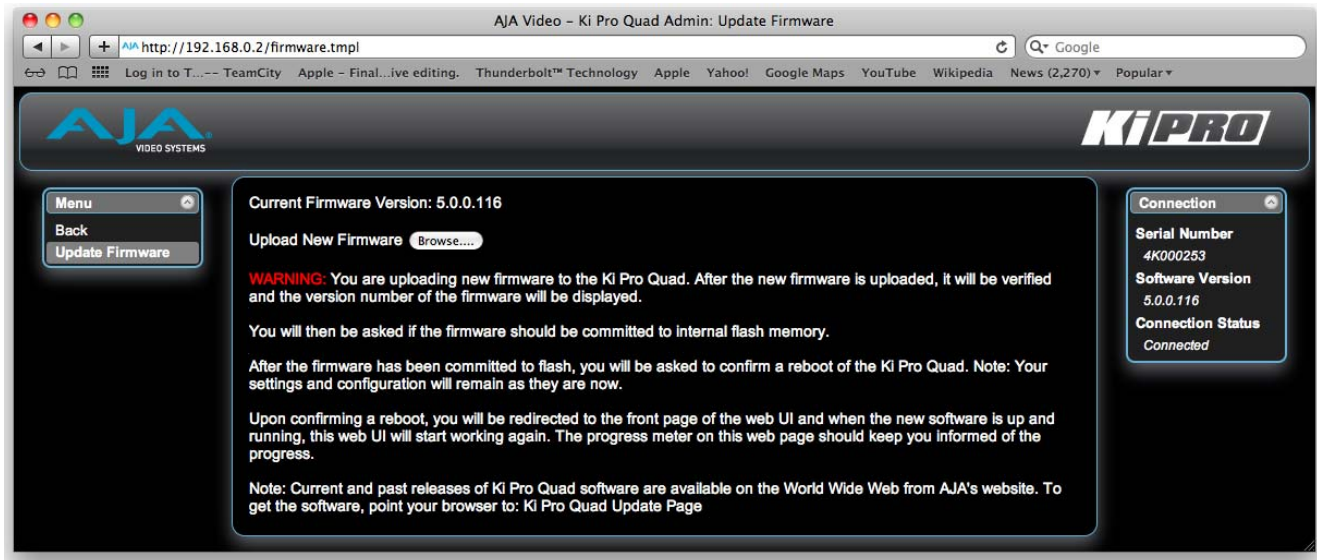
AJA Video – Ki Pro Quad Admin: Update Firmware

http://192.168.0.2/firmware.tmpl

Google

Log in to T...-- TeamCity Apple – Final...ive editing. Thunderbolt™ Technology Apple Yahoo! Google Maps YouTube Wikipedia News (2,270) ▾ Popular ▾

AJA VIDEO SYSTEMS

KI PRO

Menu

Back

Update Firmware

Current Firmware Version: 5.0.0.116

Upload New Firmware Browse....

WARNING: You are uploading new firmware to the Ki Pro Quad. After the new firmware is uploaded, it will be verified and the version number of the firmware will be displayed.

You will then be asked if the firmware should be committed to internal flash memory.

After the firmware has been committed to flash, you will be asked to confirm a reboot of the Ki Pro Quad. Note: Your settings and configuration will remain as they are now.

Upon confirming a reboot, you will be redirected to the front page of the web UI and when the new software is up and running, this web UI will start working again. The progress meter on this web page should keep you informed of the progress.

Note: Current and past releases of Ki Pro Quad software are available on the World Wide Web from AJA's website. To get the software, point your browser to: Ki Pro Quad Update Page

Connection

Serial Number

4K000253

Software Version

5.0.0.116

Connection Status

Connected